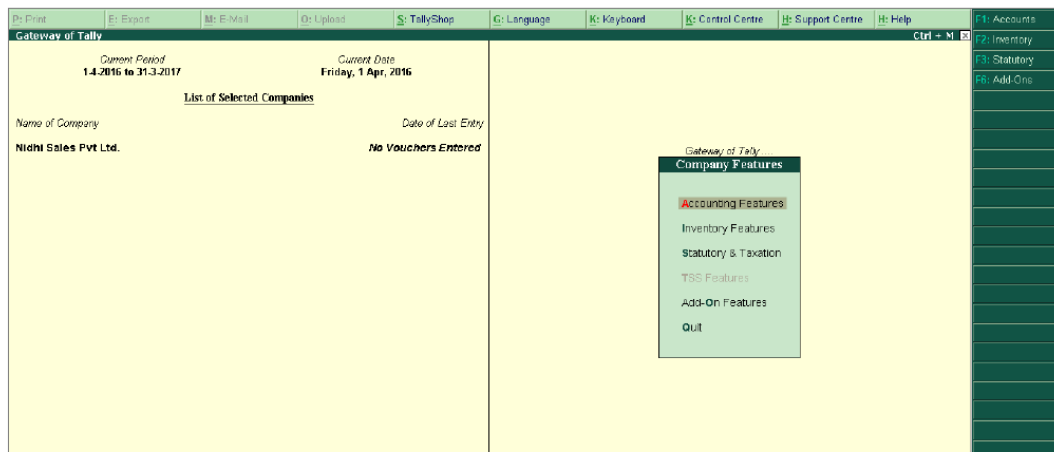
P: Print | E: Export | M: E-Mail | O: Upload | S: TallyShop | G: Language | K: Keyboard | K: Control Centre | H: Support Centre | H: Help | F1: Accounts

Gateway of Tally

Ctrl + M

F2: Inventory
F3: Statutory
F6: Add-Ons

Current Period
1-4-2016 to 31-3-2017

Current Date
Friday, 1 Apr, 2016

List of Selected Companies

Name of Company
Date of Last Entry

Nidhi Sales Pvt Ltd.
No Vouchers Entered

Gateway of Tally
Company Features

Accounting Features
Inventory Features
Statutory & Taxation
TSS Features
Add-On Features
Quit